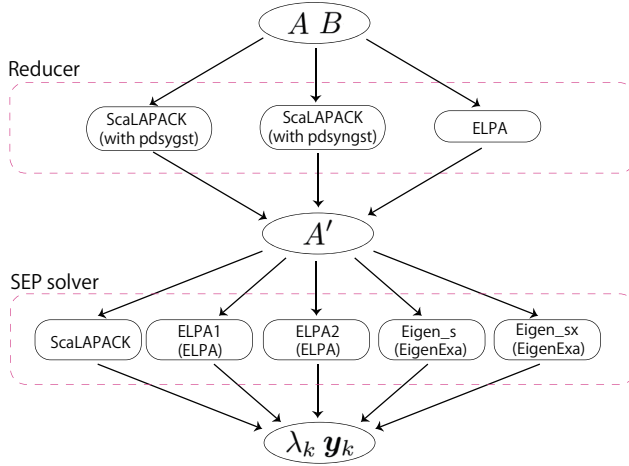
$A\ B$

Reducer

ScaLAPACK (with pdsygst)

ScaLAPACK (with pdsyngst)

ELPA

$A'$

SEP solver

ScaLAPACK

ELPA1 (ELPA)

ELPA2 (ELPA)

Eigen_s (EigenExa)

Eigen_sx (EigenExa)

$\lambda_k\ \boldsymbol{y}_k$